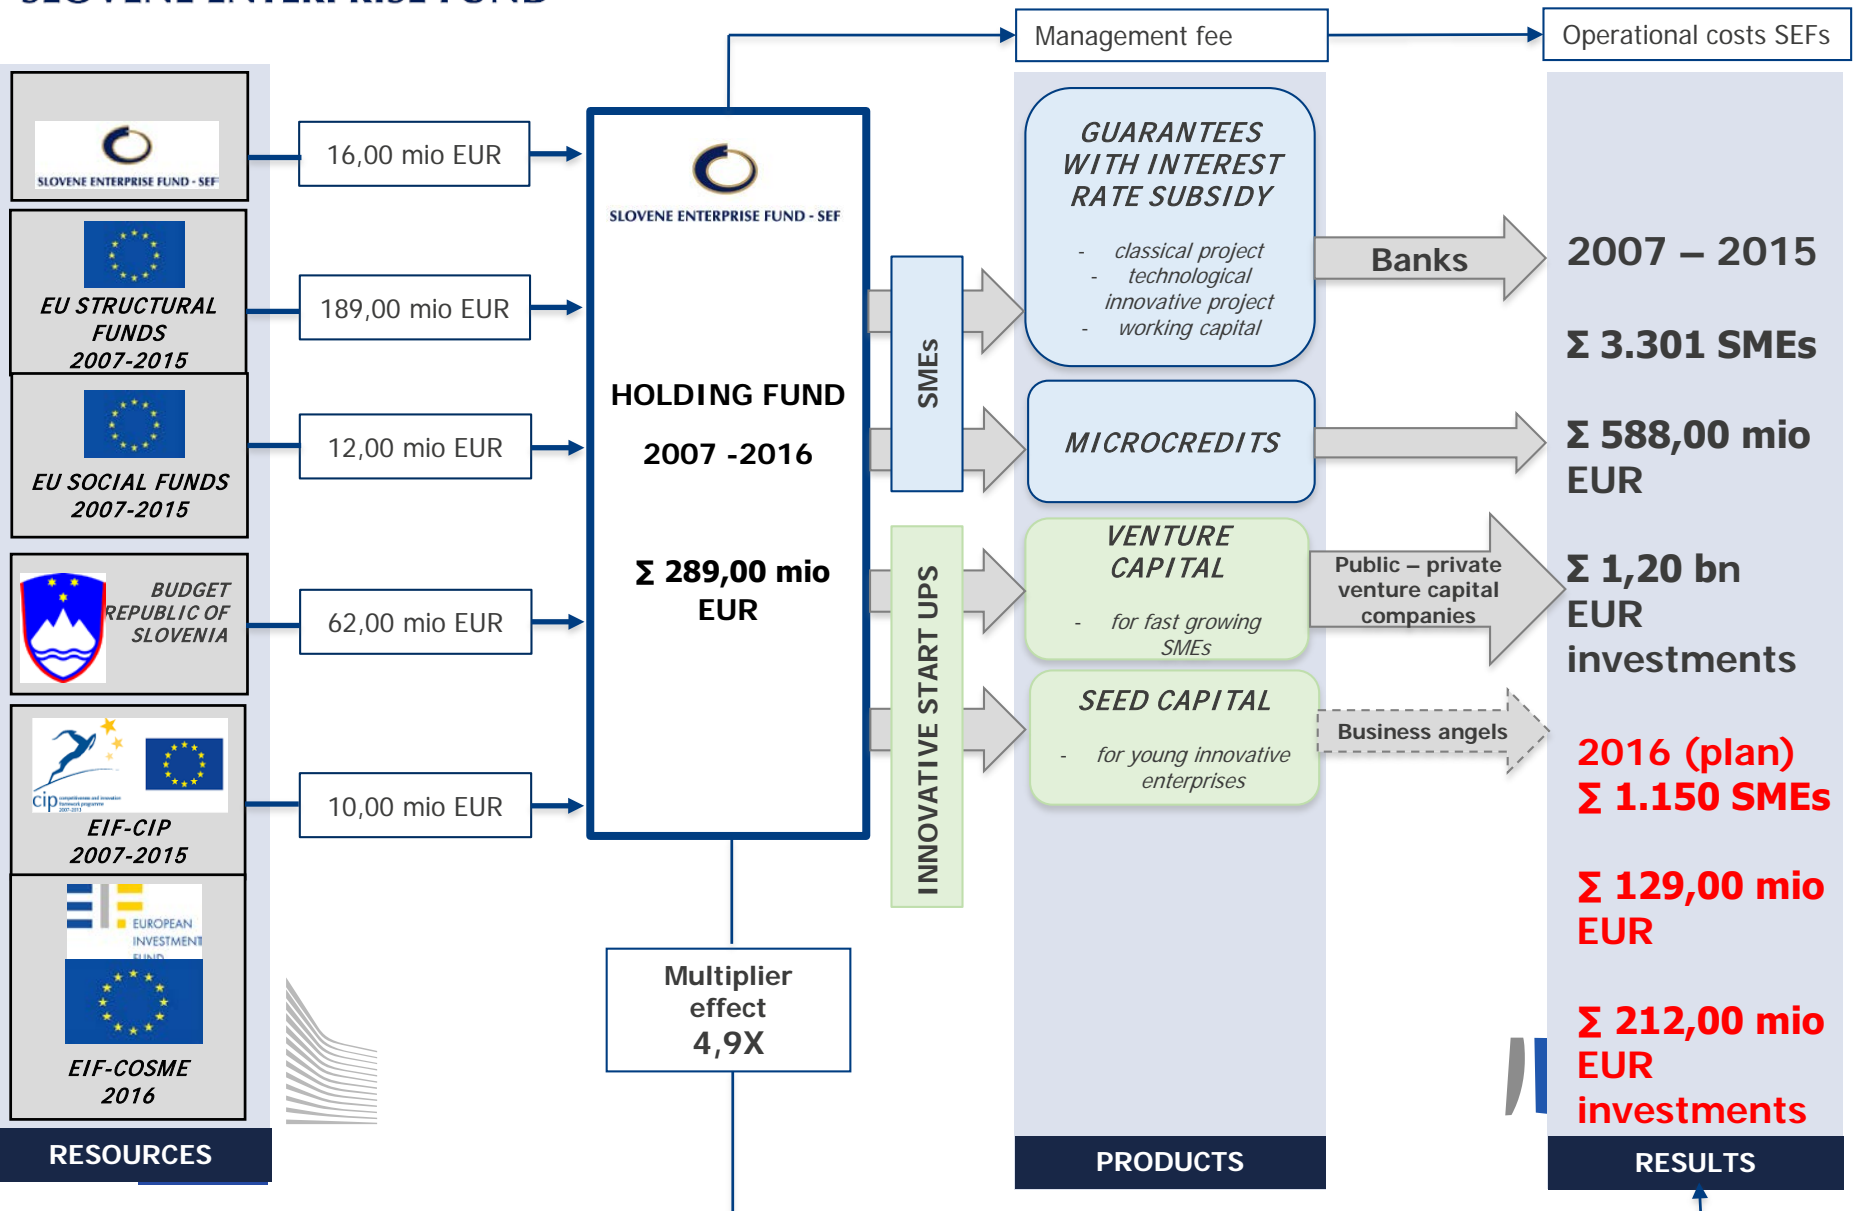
SLOVENE ENTERPRISE FUND - SEF

EU STRUCTURAL FUNDS 2007-2015

EU SOCIAL FUNDS 2007-2015

BUDGET REPUBLIC OF SLOVENIA

cip

EIF-CIP 2007-2015

EUROPEAN INVESTMENT FUND

EIF-COSME 2016

RESOURCES

16,00 mio EUR

189,00 mio EUR

12,00 mio EUR

62,00 mio EUR

10,00 mio EUR

Management fee

Operational costs SEFs

SLOVENE ENTERPRISE FUND - SEF

HOLDING FUND

2007 -2016

Σ 289,00 mio EUR

Multiplier effect 4,9X

SMEs

INNOVATIVE START UPS

GUARANTEES WITH INTEREST RATE SUBSIDY

- classical project
- technological innovative project
- working capital

MICROCREDITS

VENTURE CAPITAL

- for fast growing SMEs

SEED CAPITAL

- for young innovative enterprises

PRODUCTS

Banks

Public – private venture capital companies

Business angels

2007 – 2015

Σ 3.301 SMEs

Σ 588,00 mio EUR

Σ 1,20 bn EUR investments

2016 (plan)
Σ 1.150 SMEs

Σ 129,00 mio EUR

Σ 212,00 mio EUR investments

RESULTS